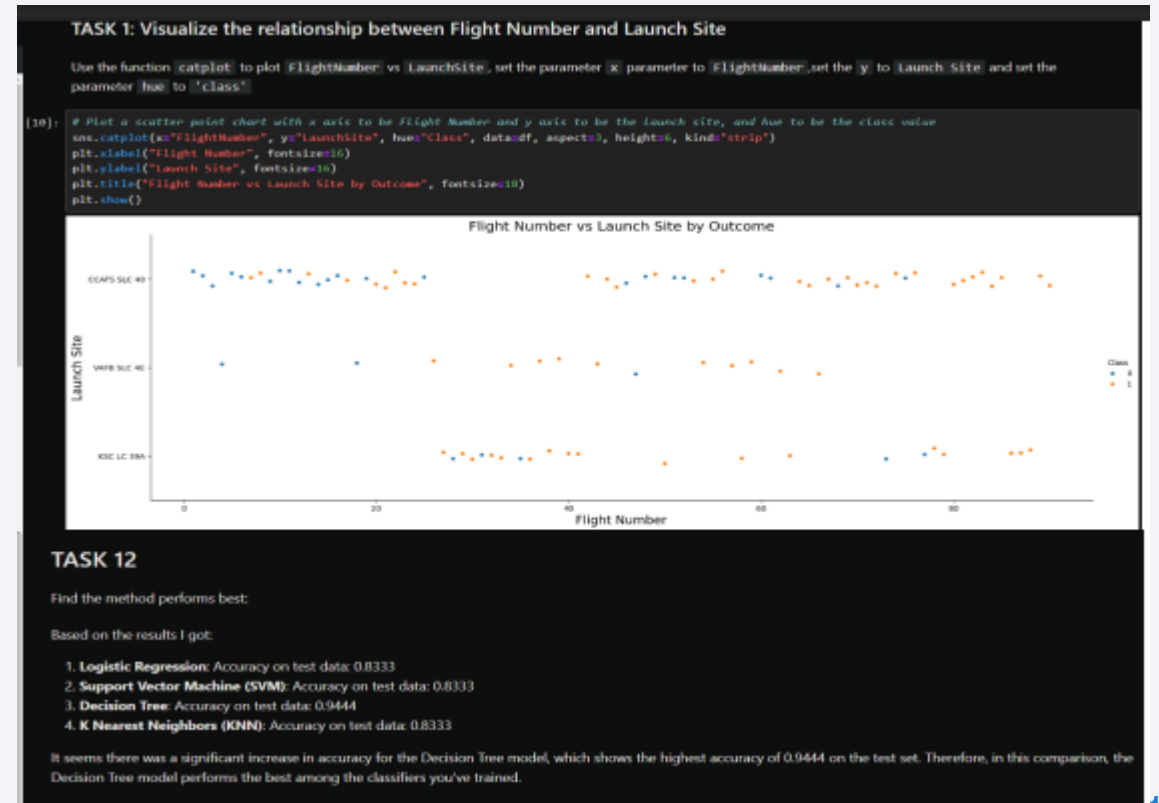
TASK 1: Visualize the relationship between Flight Number and Launch Site

Use the function catplot to plot FlightNumber vs LaunchSite, set the parameter x parameter to FlightNumber, set the y to Launch Site and set the parameter hue to 'class'

[10]: # Plot a scatter point chart with x axis to be Flight Number and y axis to be the launch site, and hue to be the class value
sns.catplot(x="FlightNumber", y="LaunchSite", hue="Class", data=df, aspect=3, height=6, kind="strip")
plt.xlabel("Flight Number", fontsize=16)
plt.ylabel("Launch Site", fontsize=16)
plt.title("Flight Number vs Launch Site by Outcome", fontsize=18)
plt.show()

Flight Number vs Launch Site by Outcome

CCAFS SLC 40
VAFB SLC 4E
KSC LC 39A
Launch Site
Class
0
1
0
20
40
60
80
Flight Number

TASK 12

Find the method performs best:

Based on the results I got:

1. Logistic Regression: Accuracy on test data: 0.8333
2. Support Vector Machine (SVM): Accuracy on test data: 0.8333
3. Decision Tree: Accuracy on test data: 0.9444
4. K Nearest Neighbors (KNN): Accuracy on test data: 0.8333

It seems there was a significant increase in accuracy for the Decision Tree model, which shows the highest accuracy of 0.9444 on the test set. Therefore, in this comparison, the Decision Tree model performs the best among the classifiers you've trained.